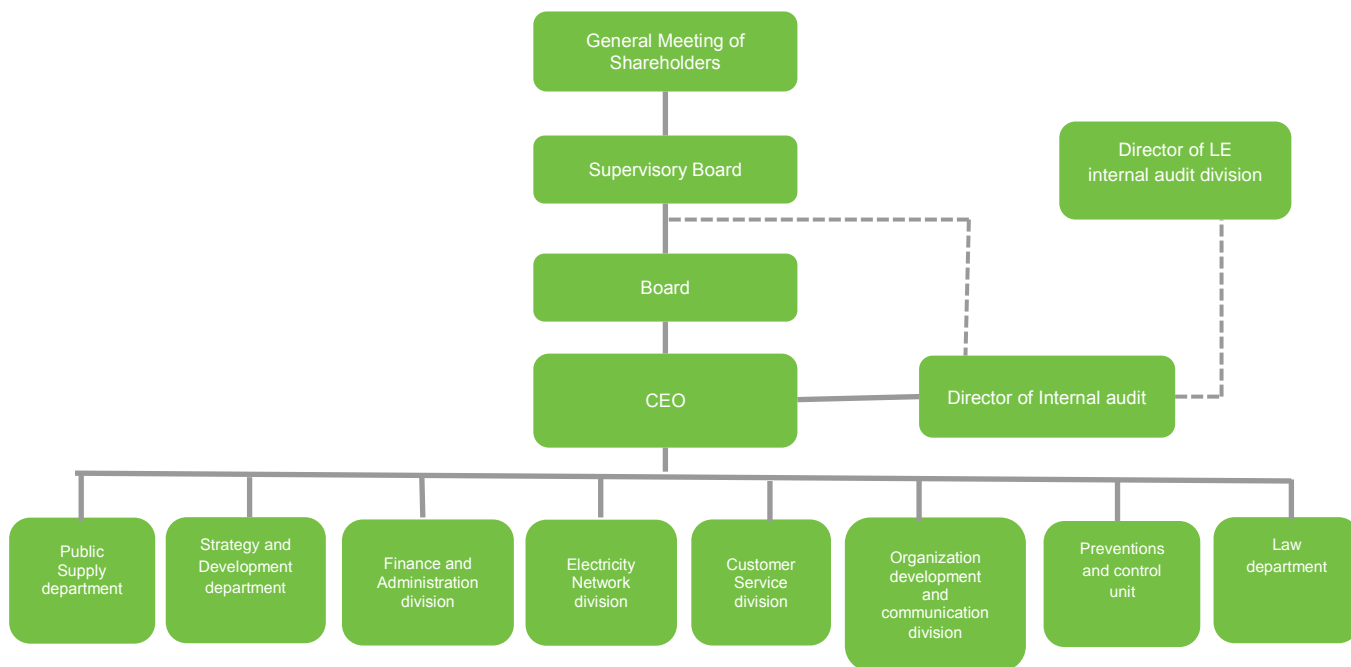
General Meeting of Shareholders

Supervisory Board

Director of LE internal audit division

Board

CEO

Director of Internal audit

Public Supply department

Strategy and Development department

Finance and Administration division

Electricity Network division

Customer Service division

Organization development and communication division

Preventions and control unit

Law department